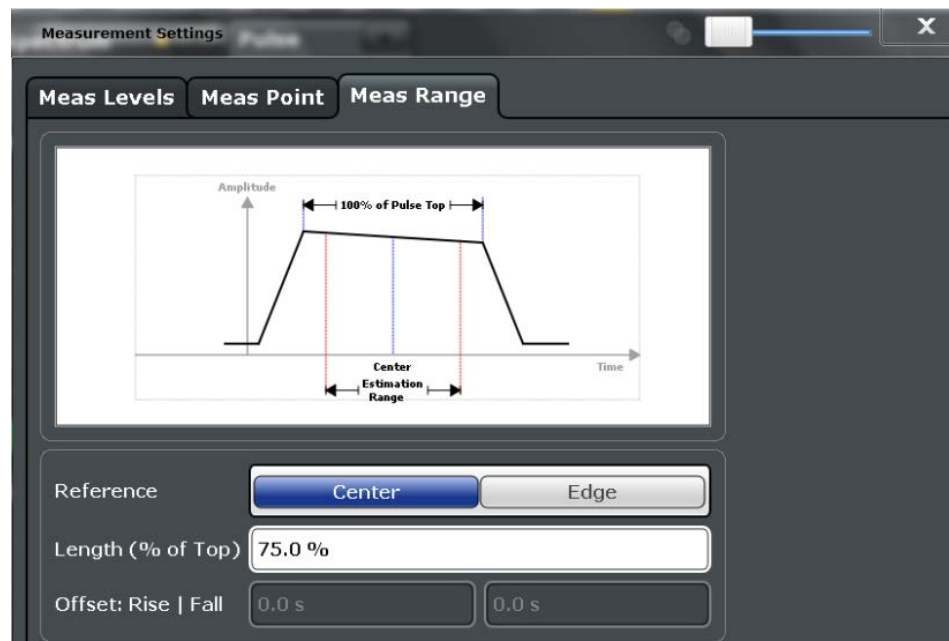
Measurement Settings

X

Meas Levels

Meas Point

Meas Range

Amplitude

100% of Pulse Top

Center

Estimation Range

Time

Reference

Center

Edge

Length (% of Top)

75.0 %

Offset: Rise | Fall

0.0 s

0.0 s